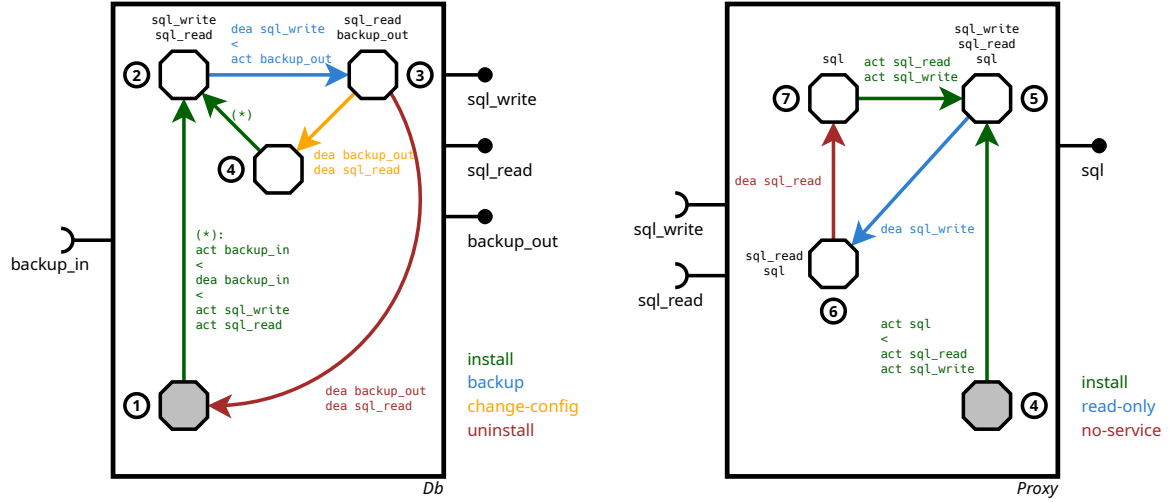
sql_write
sql_read

dea sql_write
<
act backup_out

sql_read
backup_out

2

3

sql_write

(*)

4

dea backup_out
dea sql_read

sql_read

backup_out

backup_in

(*):
act backup_in
<
dea backup_in
<
act sql_write
act sql_read

install
backup
change-config
uninstall

1

dea backup_out
dea sql_read

Db

sql

act sql_read
act sql_write

sql_write
sql_read
sql

7

5

sql

dea sql_read

sql_write

dea sql_write

sql_read
sql

sql_read

6

act sql
<
act sql_read
act sql_write

install
read-only
no-service

4

Proxy